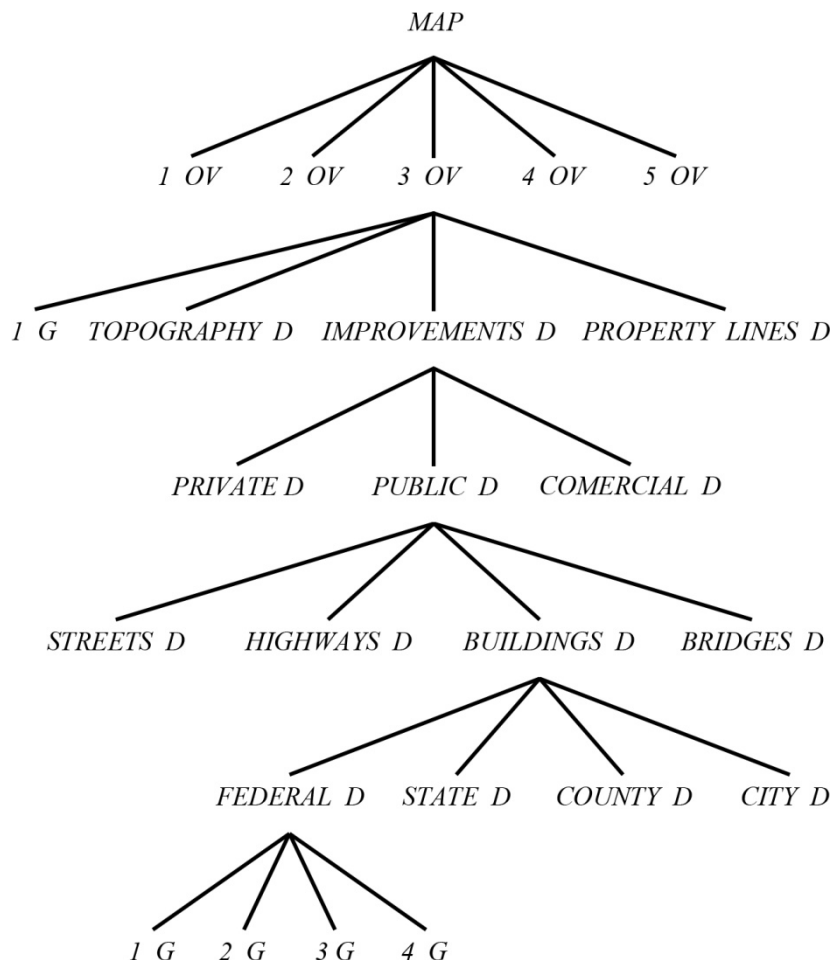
MAP

1 OV 2 OV 3 OV 4 OV 5 OV

1 G TOPOGRAPHY D IMPROVEMENTS D PROPERTY LINES D

PRIVATE D PUBLIC D COMERCIAL D

STREETS D HIGHWAYS D BUILDINGS D BRIDGES D

FEDERAL D STATE D COUNTY D CITY D

1 G 2 G 3 G 4 G